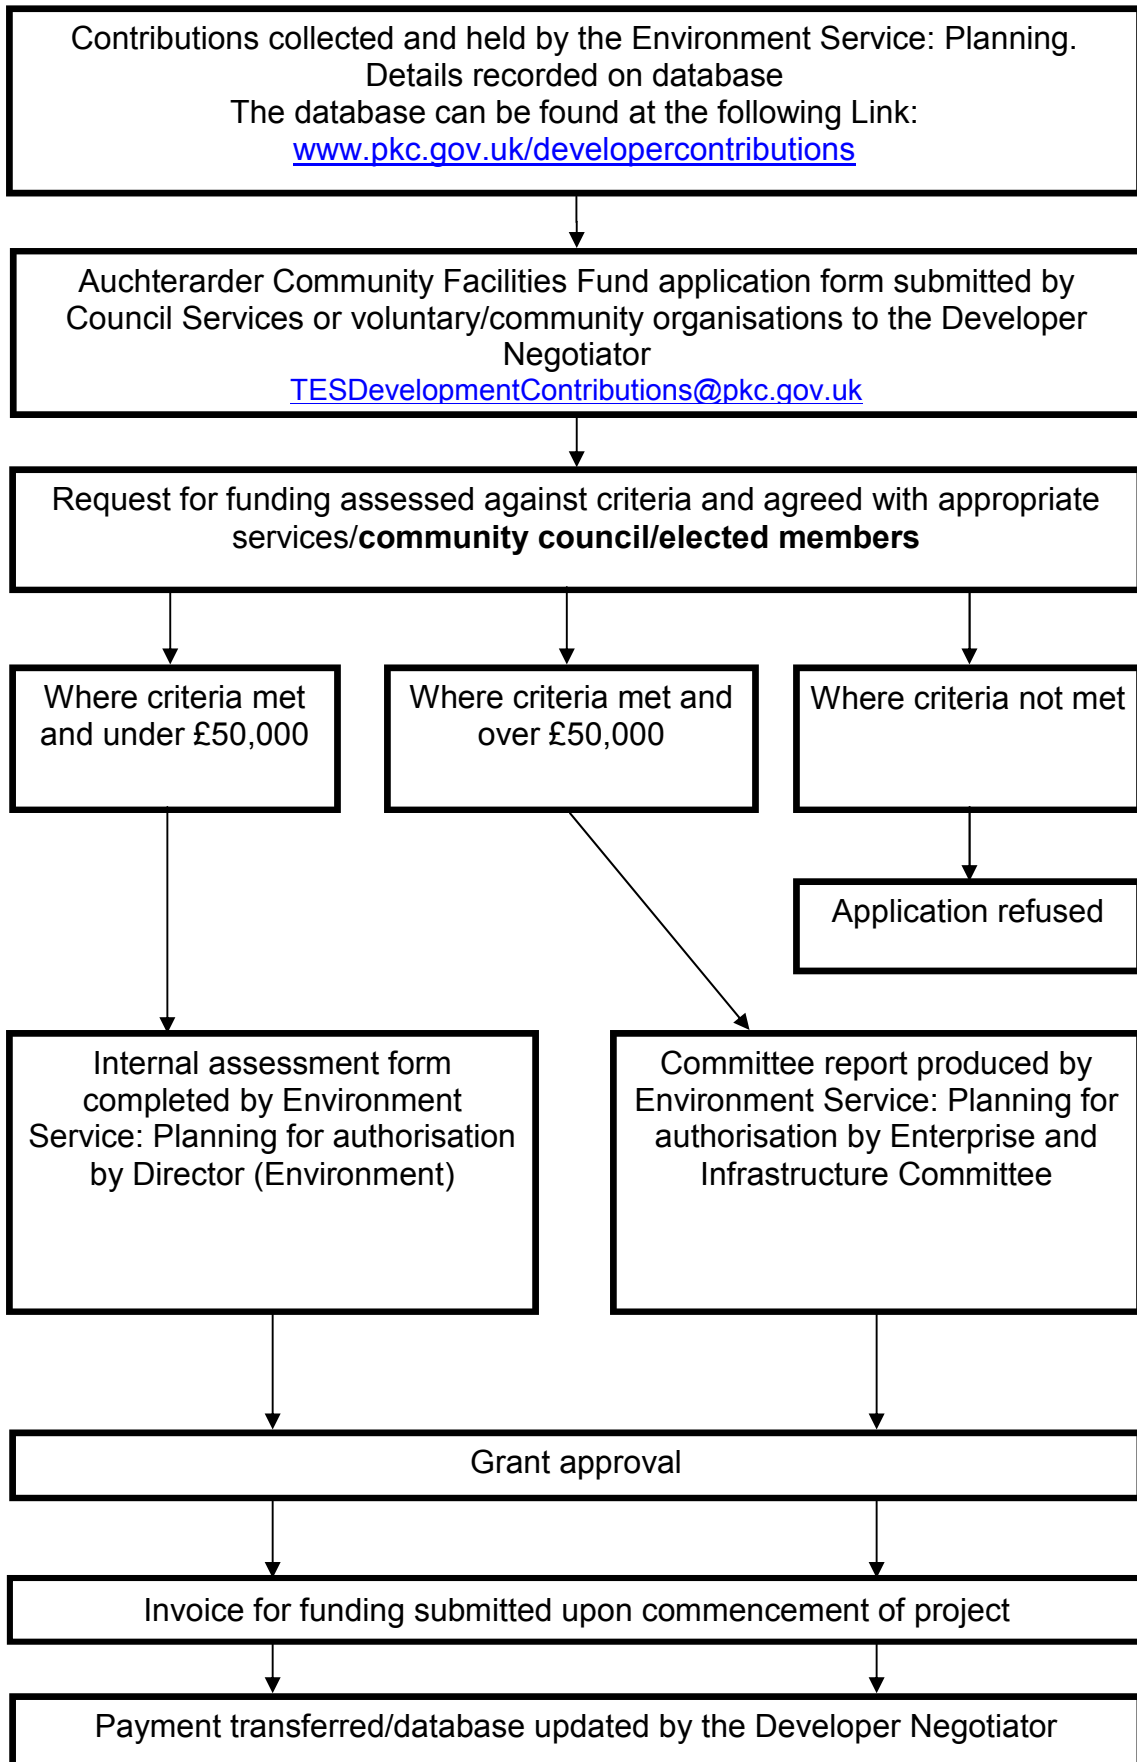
Contributions collected and held by the Environment Service: Planning.
Details recorded on database
The database can be found at the following Link:
www.pkc.gov.uk/developercontributions

Auchterarder Community Facilities Fund application form submitted by Council Services or voluntary/community organisations to the Developer Negotiator
TESDevelopmentContributions@pkc.gov.uk

Request for funding assessed against criteria and agreed with appropriate services/**community council/elected members**

Where criteria met and under £50,000

Where criteria met and over £50,000

Where criteria not met

Application refused

Internal assessment form completed by Environment Service: Planning for authorisation by Director (Environment)

Committee report produced by Environment Service: Planning for authorisation by Enterprise and Infrastructure Committee

Grant approval

Invoice for funding submitted upon commencement of project

Payment transferred/database updated by the Developer Negotiator